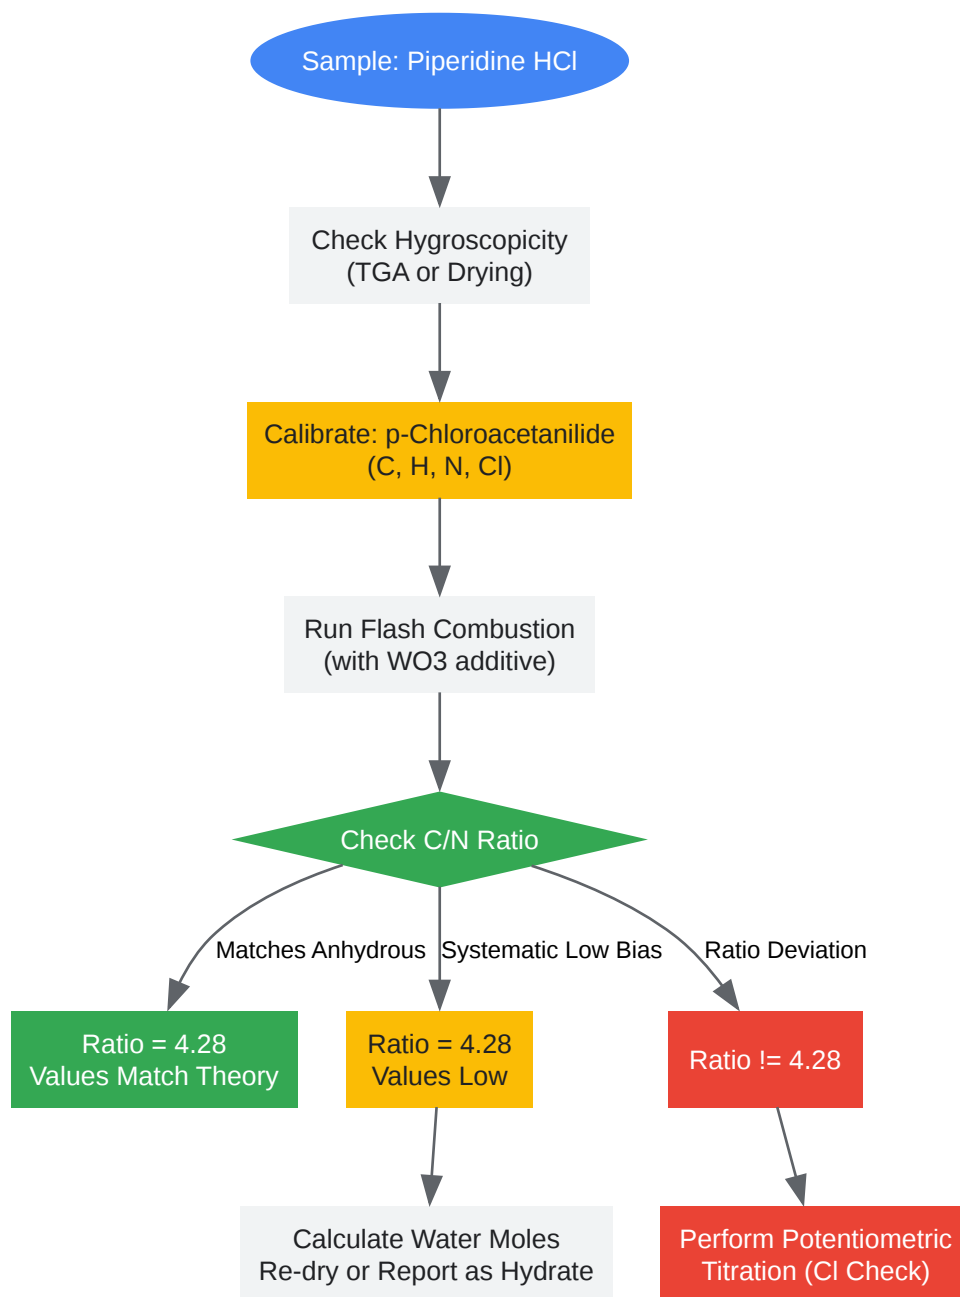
Sample: Piperidine HCl

Check Hygroscopicity (TGA or Drying)

Calibrate: p-Chloroacetanilide (C, H, N, Cl)

Run Flash Combustion (with WO3 additive)

Check C/N Ratio

Matches Anhydrous

Systematic Low Bias

Ratio Deviation

Ratio = 4.28 Values Match Theory

Ratio = 4.28 Values Low

Ratio != 4.28

Calculate Water Moles Re-dry or Report as Hydrate

Perform Potentiometric Titration (Cl Check)